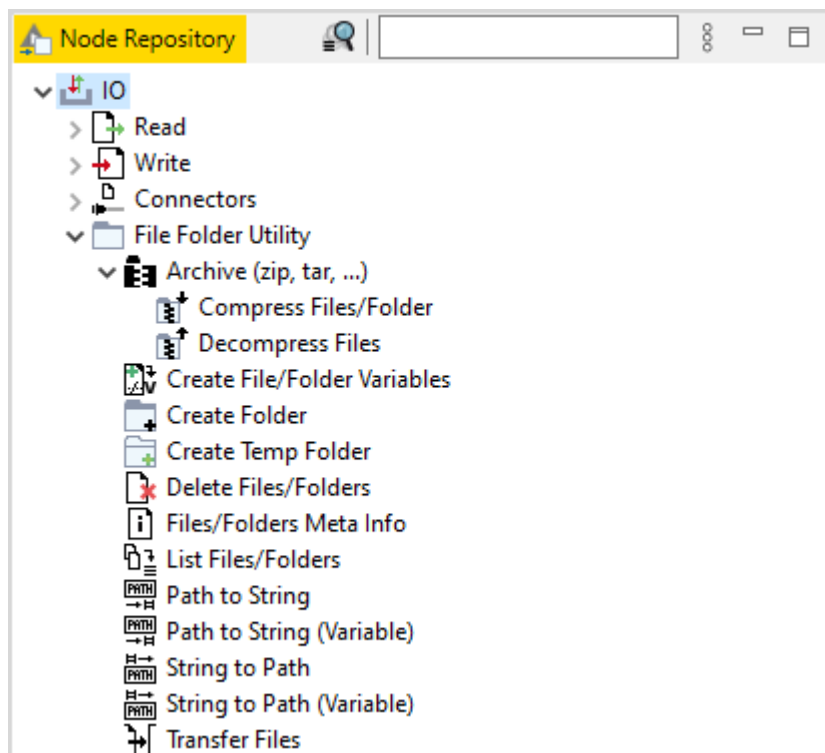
Node Repository

IO
Read
Write
Connectors
File Folder Utility
Archive (zip, tar, ...)
Compress Files/Folder
Decompress Files
Create File/Folder Variables
Create Folder
Create Temp Folder
Delete Files/Folders
Files/Folders Meta Info
List Files/Folders
Path to String
Path to String (Variable)
String to Path
String to Path (Variable)
Transfer Files